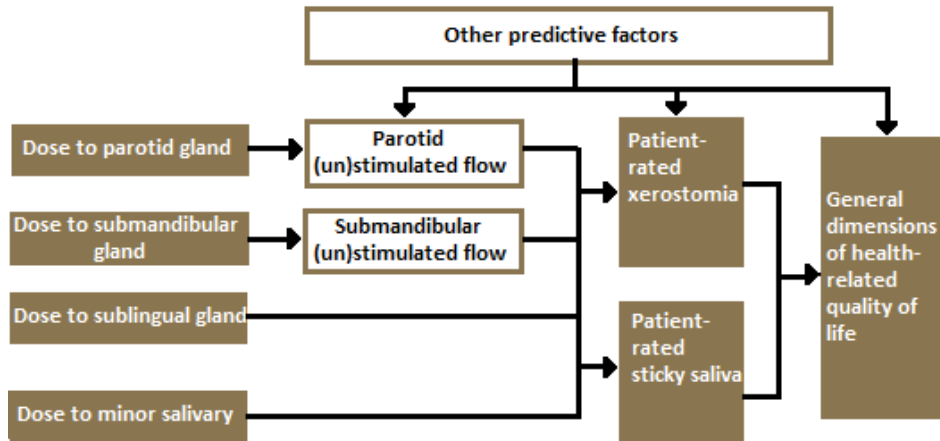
Other predictive factors

Dose to parotid gland

Parotid (un)stimulated flow

Dose to submandibular gland

Submandibular (un)stimulated flow

Dose to sublingual gland

Dose to minor salivary

Patient-rated xerostomia

Patient-rated sticky saliva

General dimensions of health-related quality of life